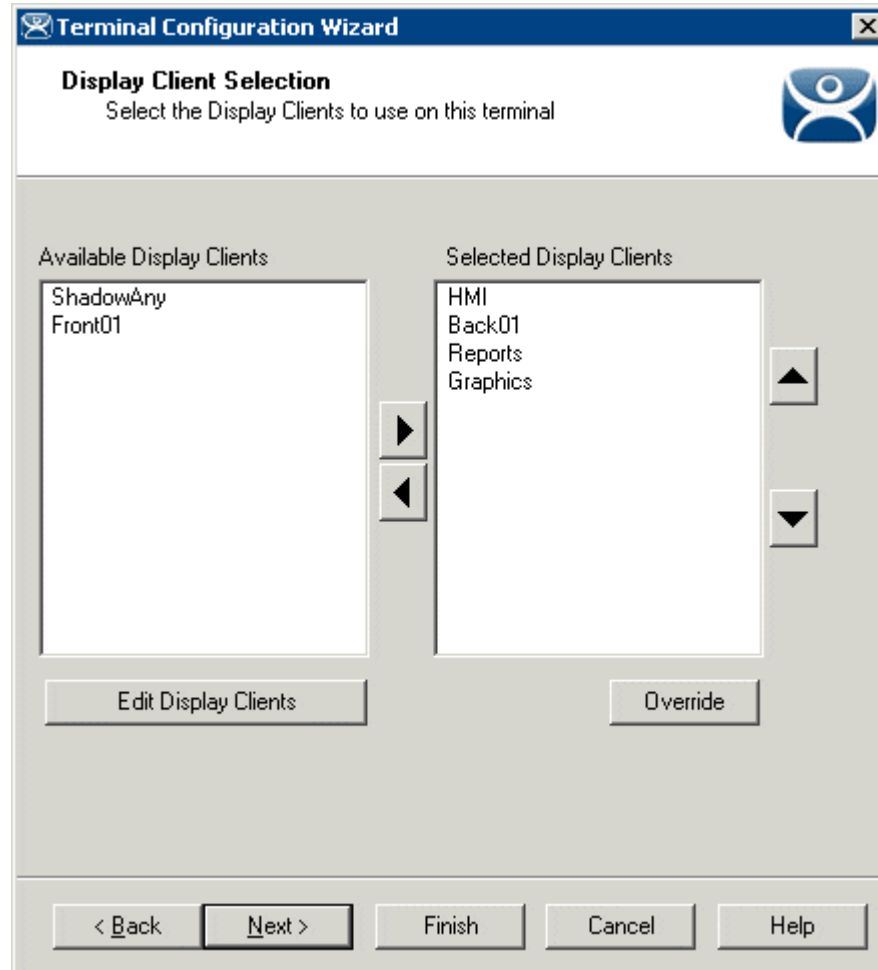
Terminal Configuration Wizard

Display Client Selection
Select the Display Clients to use on this terminal

Available Display Clients
ShadowAny
Front01

Selected Display Clients
HMI
Back01
Reports
Graphics

Edit Display Clients

Override

< Back
Next >
Finish
Cancel
Help